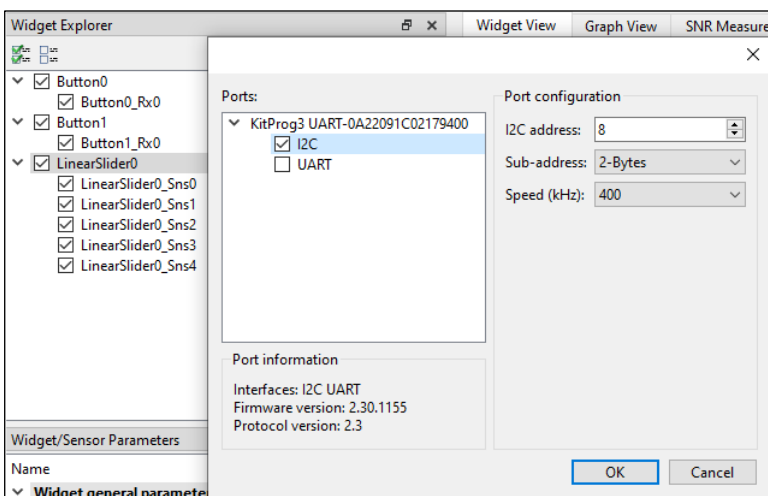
Widget Explorer
Widget View
Graph View
SNR Measure
Button0
Button0_Rx0
Button1
Button1_Rx0
LinearSlider0
LinearSlider0_Sns0
LinearSlider0_Sns1
LinearSlider0_Sns2
LinearSlider0_Sns3
LinearSlider0_Sns4
Widget/Sensor Parameters
Name
Widget general paramete

Ports:
KitProg3 UART-0A22091C02179400
I2C
UART

Port information
Interfaces: I2C UART
Firmware version: 2.30.1155
Protocol version: 2.3

Port configuration
I2C address: 8
Sub-address: 2-Bytes
Speed (kHz): 400

OK
Cancel